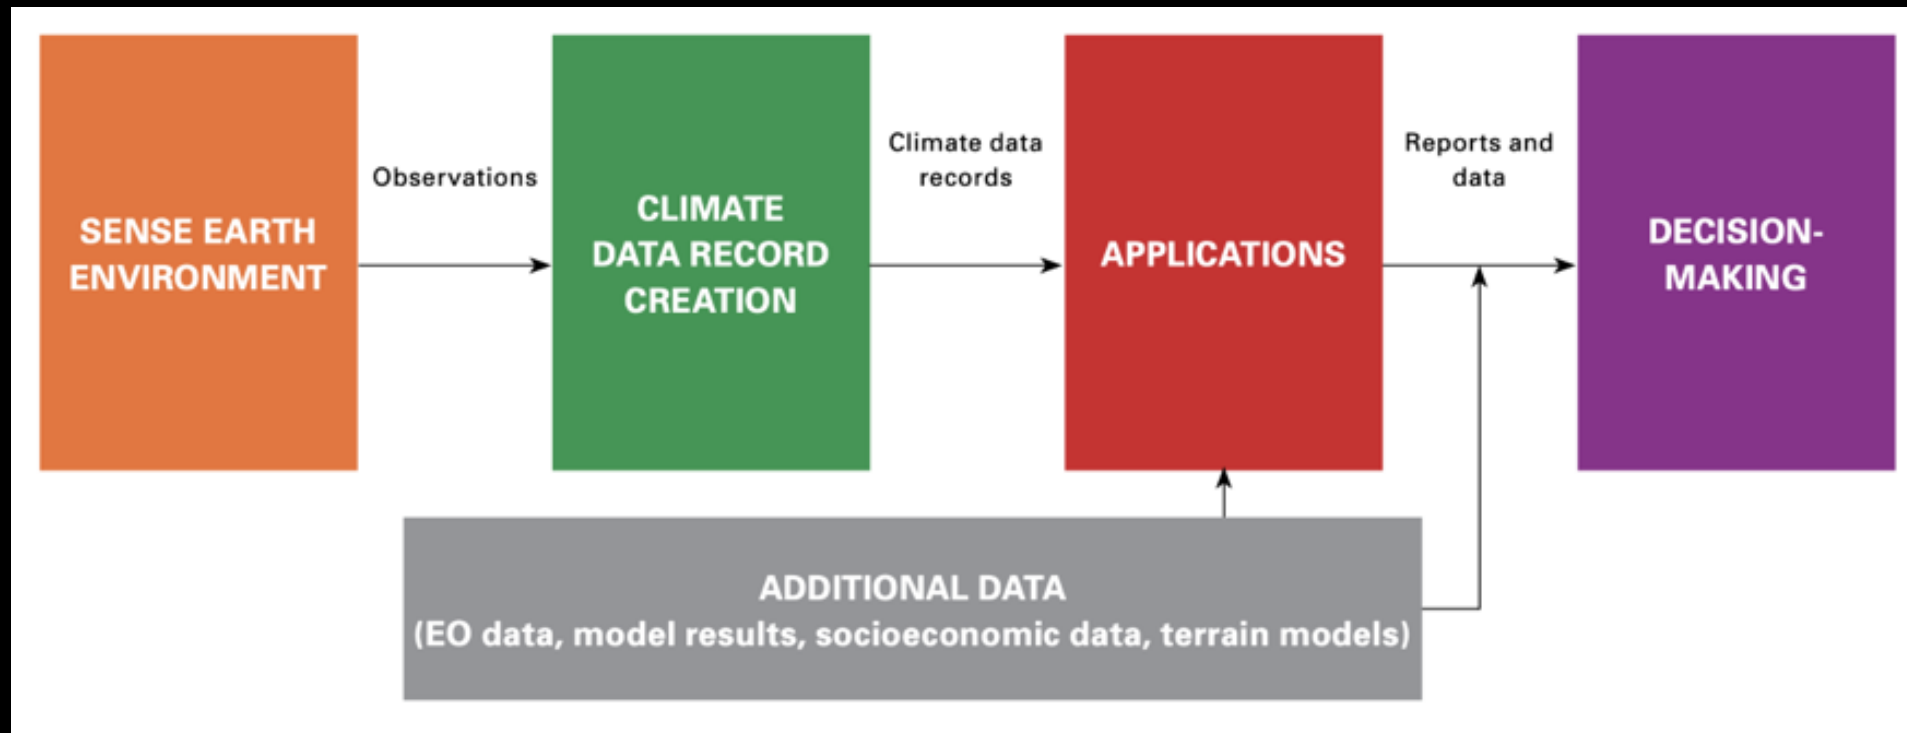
SENSE EARTH ENVIRONMENT

Observations

CLIMATE DATA RECORD CREATION

Climate data records

APPLICATIONS

Reports and data

DECISION-MAKING

ADDITIONAL DATA
(EO data, model results, socioeconomic data, terrain models)